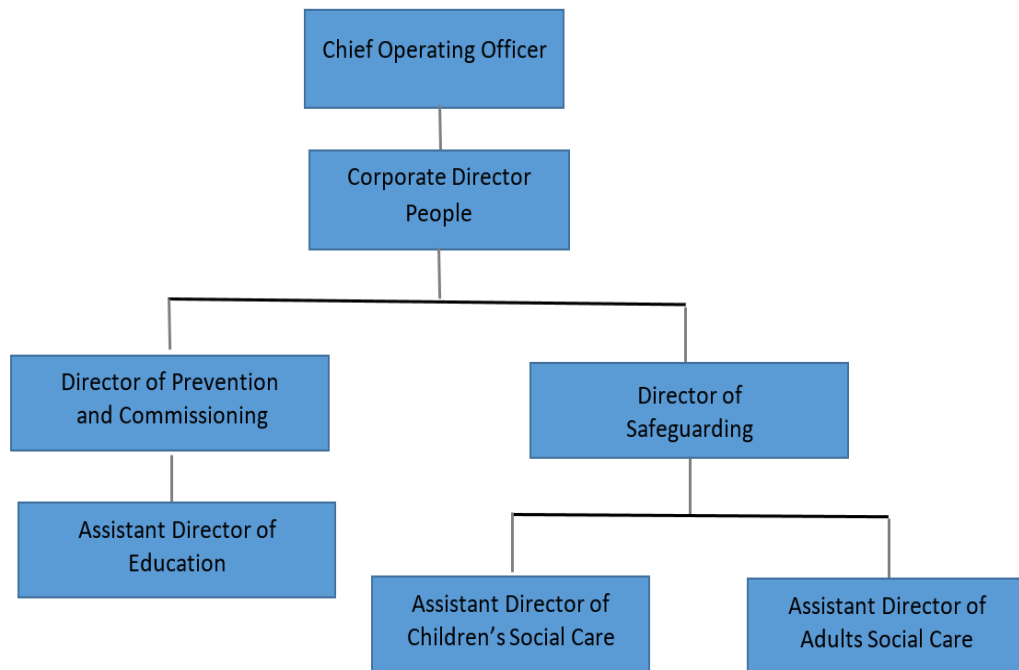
Chief Operating Officer

Corporate Director People

Director of Prevention and Commissioning

Director of Safeguarding

Assistant Director of Education

Assistant Director of Children's Social Care

Assistant Director of Adults Social Care